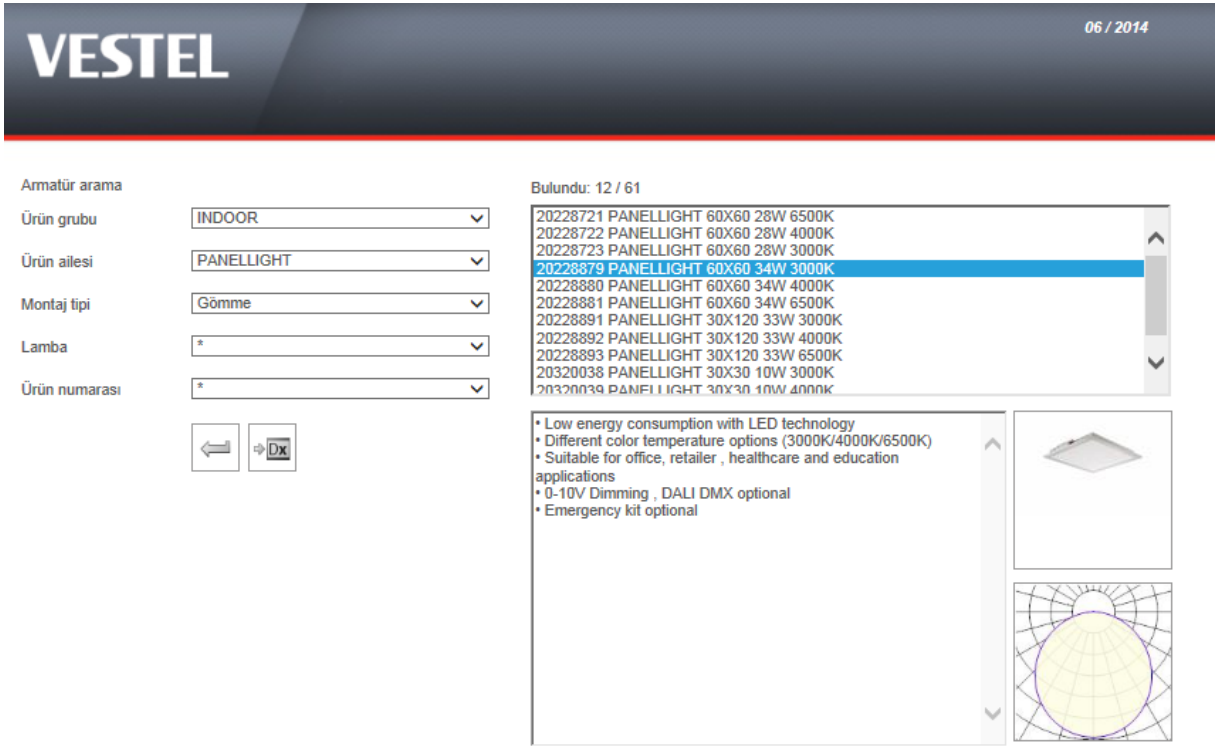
VESTEL

06 / 2014

Armatür arama

Ürün grubu INDOOR

Ürün ailesi PANELLIGHT

Montaj tipi Gömme

Lamba *

Ürün numarası *

Dx

Bulundu: 12 / 61

20228721 PANELLIGHT 60X60 28W 6500K
20228722 PANELLIGHT 60X60 28W 4000K
20228723 PANELLIGHT 60X60 28W 3000K
20228879 PANELLIGHT 60X60 34W 3000K
20228880 PANELLIGHT 60X60 34W 4000K
20228881 PANELLIGHT 60X60 34W 6500K
20228891 PANELLIGHT 30X120 33W 3000K
20228892 PANELLIGHT 30X120 33W 4000K
20228893 PANELLIGHT 30X120 33W 6500K
20320038 PANELLIGHT 30X30 10W 3000K
20320039 PANELLIGHT 30X30 10W 4000K

• Low energy consumption with LED technology
• Different color temperature options (3000K/4000K/6500K)
• Suitable for office, retailer , healthcare and education applications
• 0-10V Dimming , DALI DMX optional
• Emergency kit optional